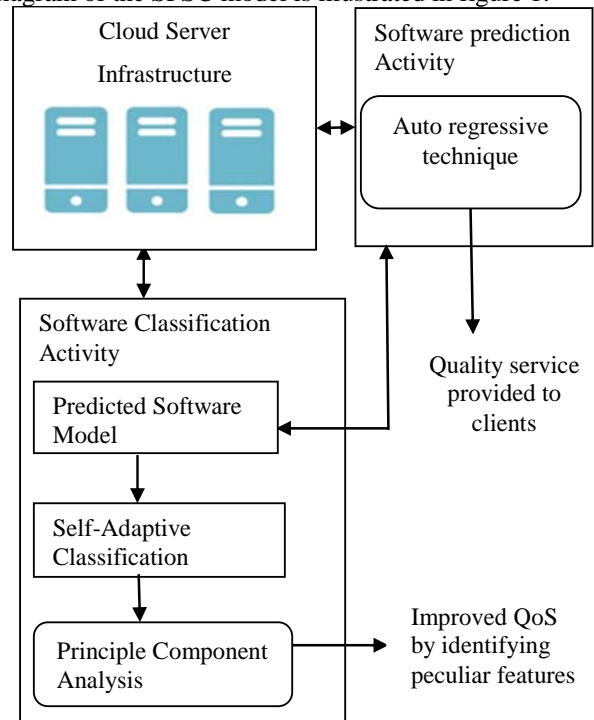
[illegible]iagram of the SPSC model is illustrated in figure 1.

Cloud Server

Infrastructure

Software prediction Activity

Auto regressive technique

Software Classification Activity

Quality service provided to clients

Predicted Software Model

Self-Adaptive Classification

Principle Component Analysis

Improved QoS by identifying peculiar features